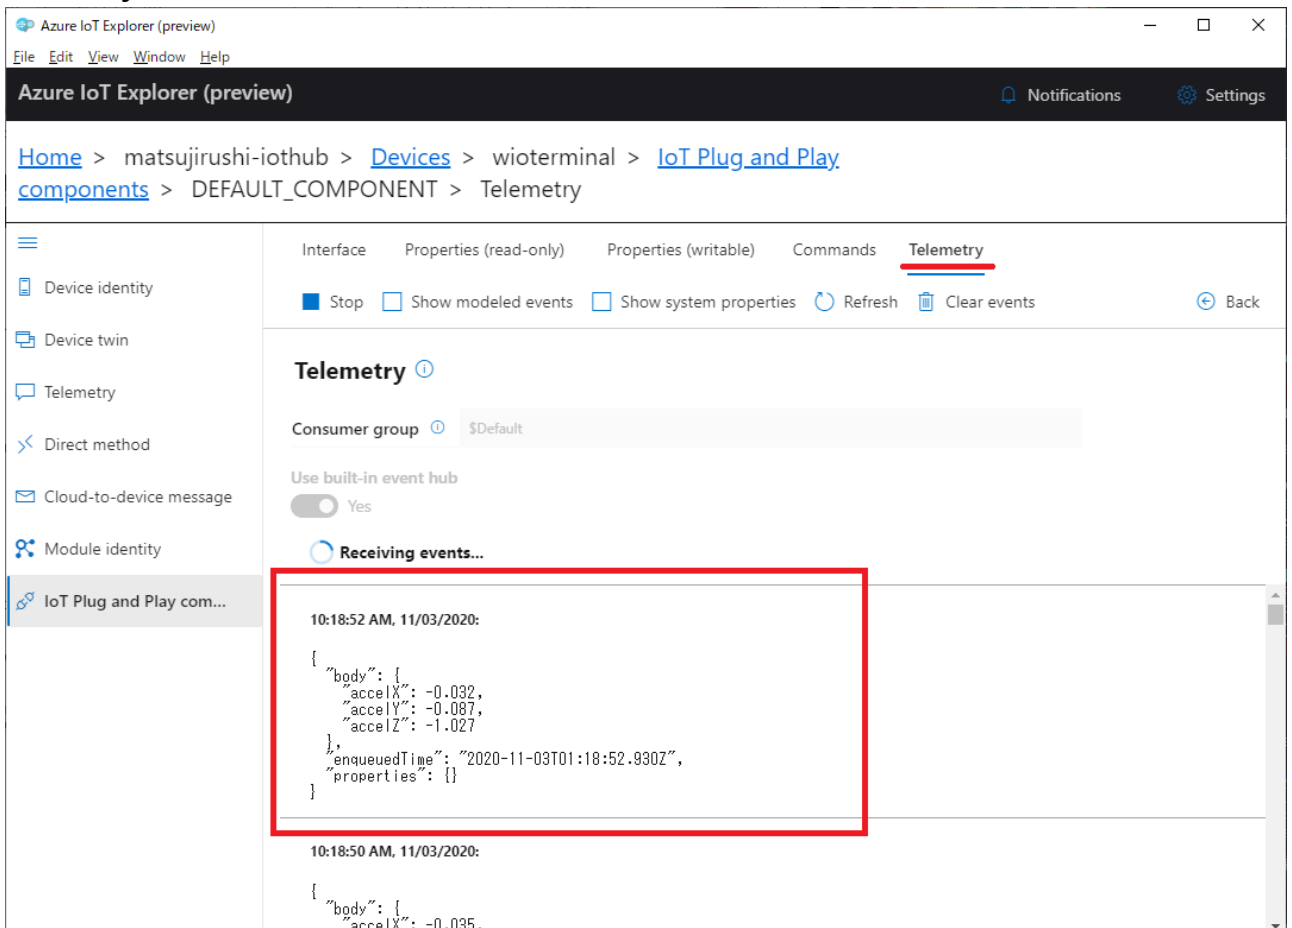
Azure IoT Explorer (preview)

File Edit View Window Help

Azure IoT Explorer (preview)

Notifications Settings

Home > matsujirushi-iothub > Devices > wioterminal > IoT Plug and Play components > DEFAULT_COMPONENT > Telemetry

Device identity
Device twin
Telemetry
Direct method
Cloud-to-device message
Module identity
IoT Plug and Play com...

Interface Properties (read-only) Properties (writable) Commands Telemetry

Stop Show modeled events Show system properties Refresh Clear events Back

Telemetry

Consumer group $Default

Use built-in event hub

Yes

Receiving events...

10:18:52 AM, 11/03/2020:

{
  "body": {
    "accelX": -0.032,
    "accelY": -0.087,
    "accelZ": -1.027
  },
  "enqueuedTime": "2020-11-03T01:18:52.930Z",
  "properties": {}
}

10:18:50 AM, 11/03/2020:

{
  "body": {
    "accelX": -0.035,